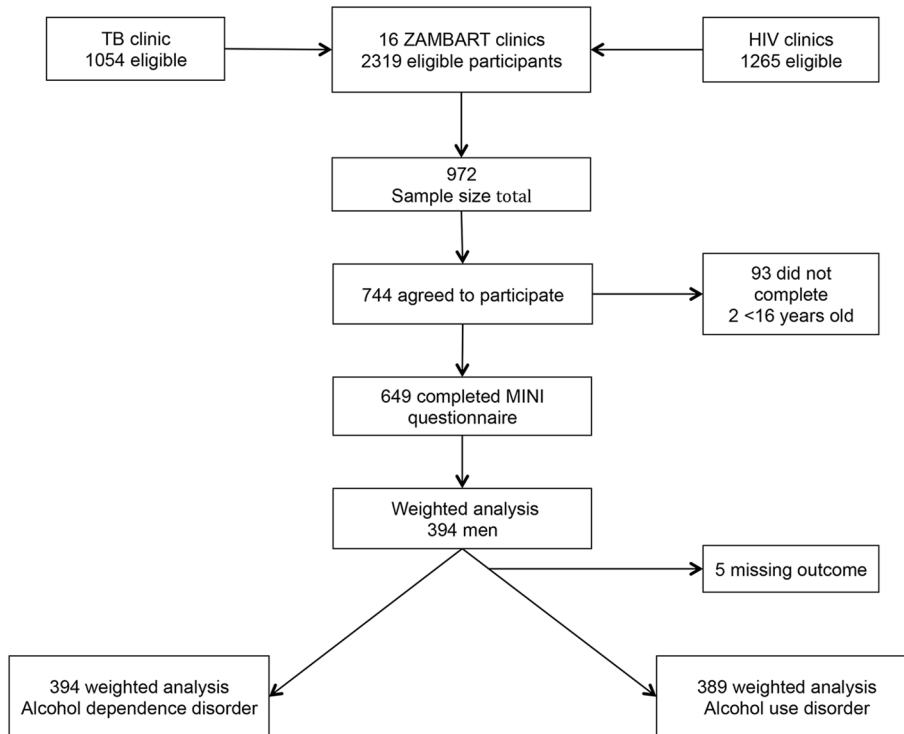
TB clinic
1054 eligible

16 ZAMBART clinics
2319 eligible participants

HIV clinics
1265 eligible

972
Sample size total

744 agreed to participate

93 did not complete
2 <16 years old

649 completed MINI questionnaire

Weighted analysis
394 men

5 missing outcome

394 weighted analysis
Alcohol dependence disorder

389 weighted analysis
Alcohol use disorder